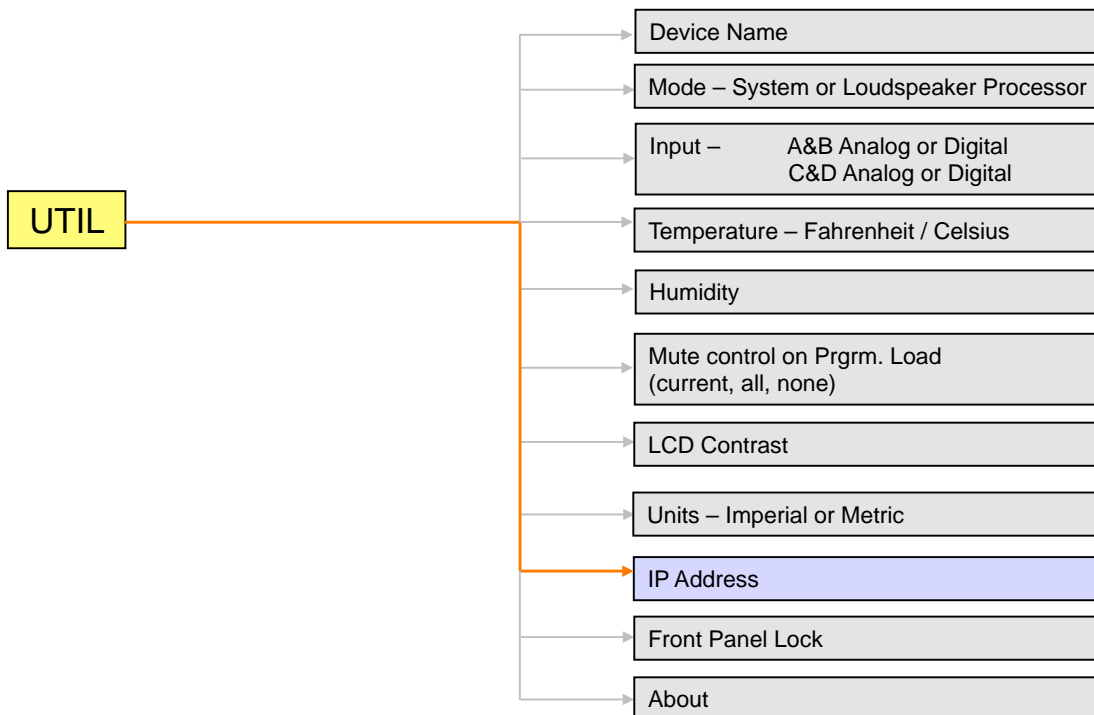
UTIL

Device Name

Mode – System or Loudspeaker Processor

Input – A&B Analog or Digital
C&D Analog or Digital

Temperature – Fahrenheit / Celsius

Humidity

Mute control on Prgrm. Load
(current, all, none)

LCD Contrast

Units – Imperial or Metric

IP Address

Front Panel Lock

About